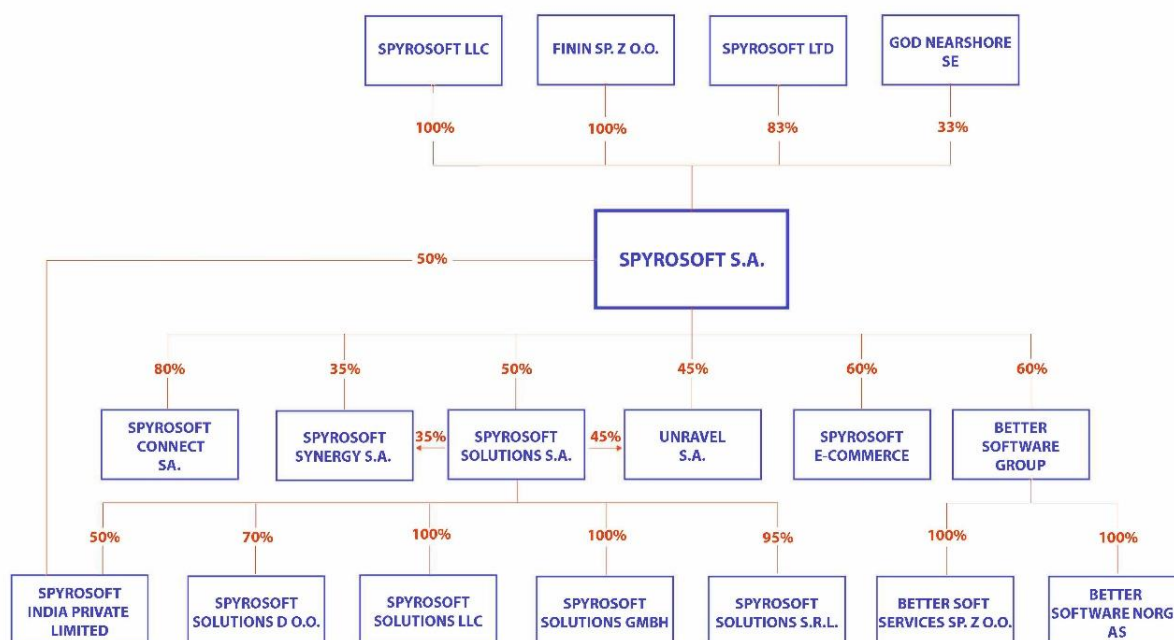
SPYROSOFT LLC
FININ SP. Z O.O.
SPYROSOFT LTD
GOD NEARSHORE SE

100%
100%
83%
33%

SPYROSOFT S.A.

50%

80%
35%
50%
45%
60%
60%

SPYROSOFT CONNECT SA.
SPYROSOFT SYNERGY S.A.
35%
SPYROSOFT SOLUTIONS S.A.
45%
UNRAVEL S.A.
SPYROSOFT E-COMMERCE
BETTER SOFTWARE GROUP

50%
70%
100%
100%
95%
100%
100%

SPYROSOFT INDIA PRIVATE LIMITED
SPYROSOFT SOLUTIONS D O.O.
SPYROSOFT SOLUTIONS LLC
SPYROSOFT SOLUTIONS GMBH
SPYROSOFT SOLUTIONS S.R.L.
BETTER SOFT SERVICES SP. Z O.O.
BETTER SOFTWARE NORG AS